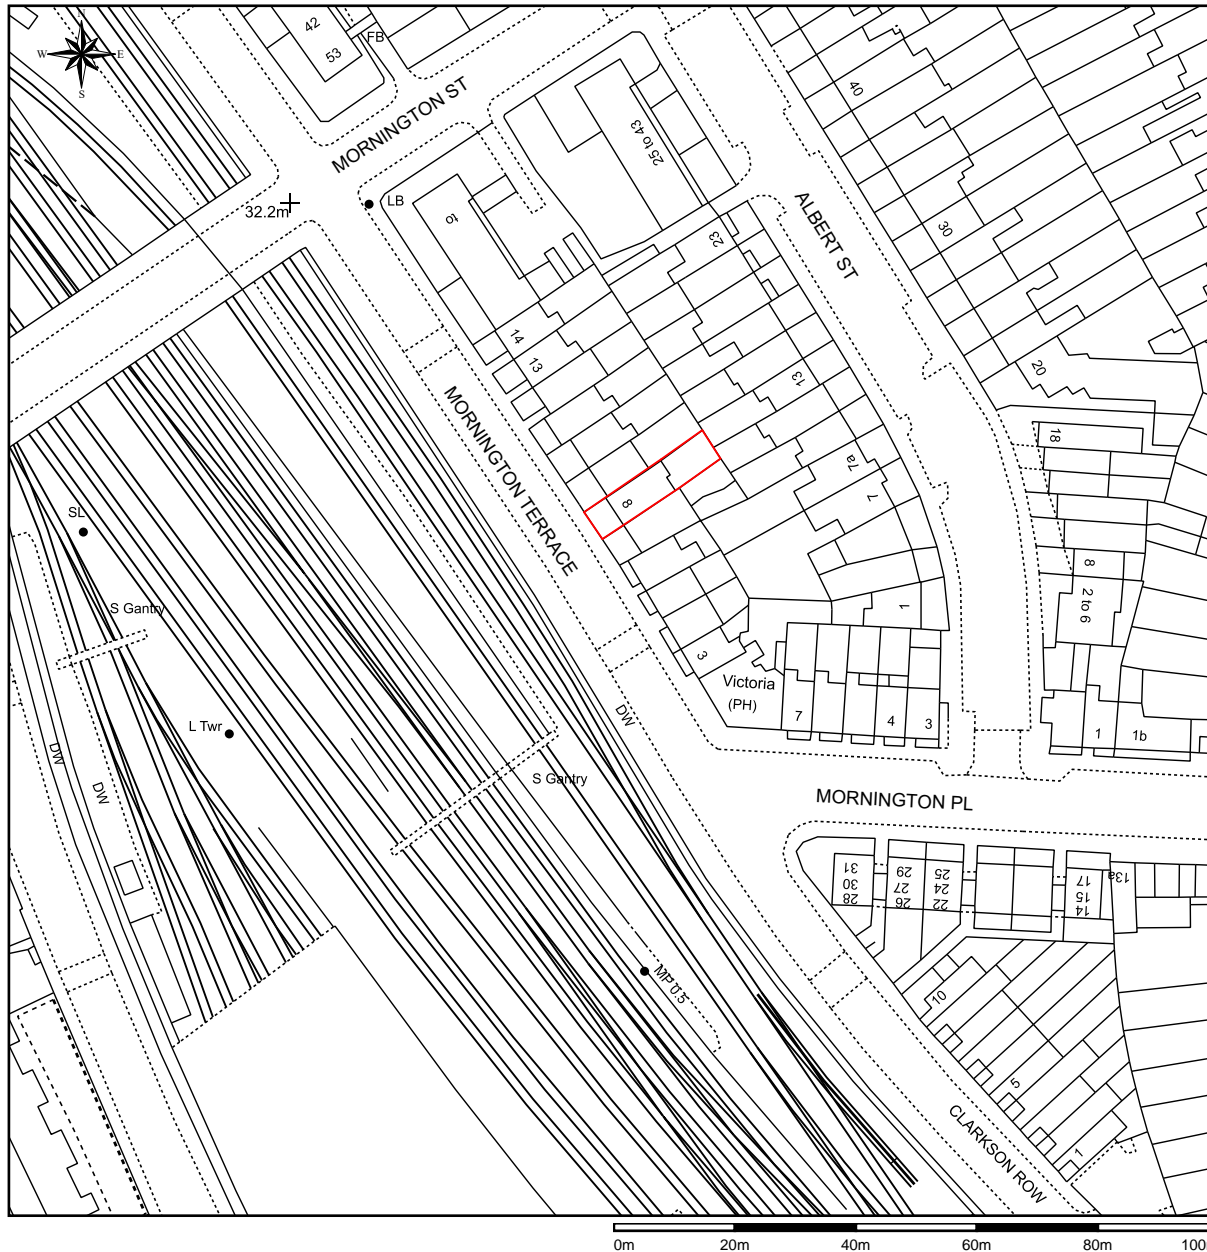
W
E
S
42
53
FB
MORNINGTON ST
25 to 43
40
32.2m
LB
9
23
ALBERT ST
30
14
13
13
20
MORNINGTON TERRACE
18
7a
8
7
SL
8
2 to 6
S Gantry
1
3
Victoria
(PH)
7
4
3
1
1b
L Twr
DW
DW
DW
S Gantry
MORNINGTON PL
31
30
28
29
27
26
25
24
22
17
15
14
13a
10
MP 0.5
5
CLARKSON ROW
1
0m
20m
40m
60m
80m
100